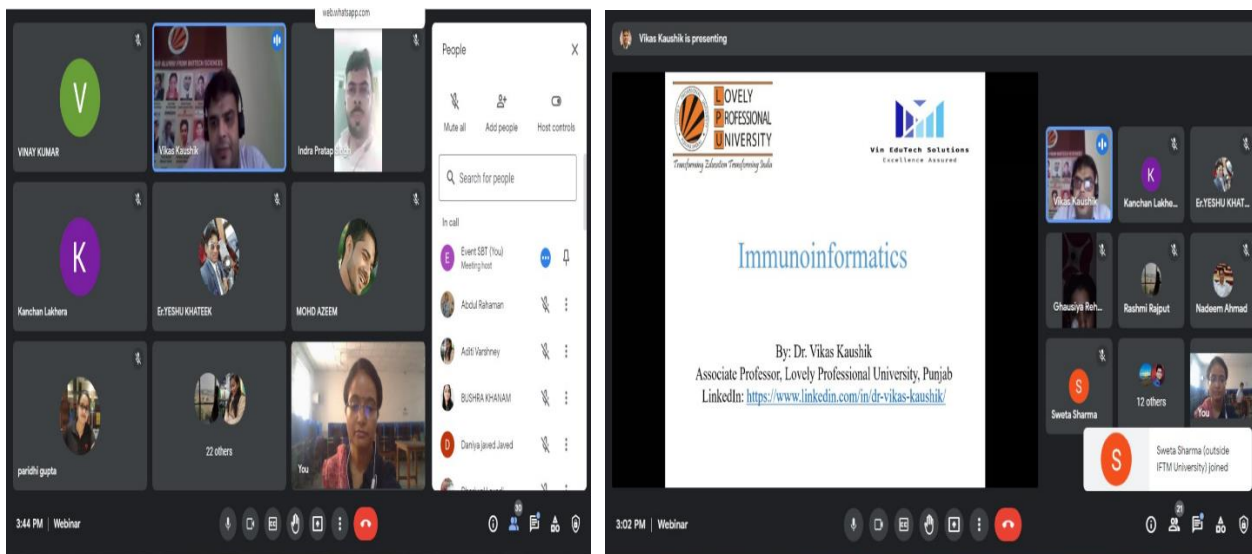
web.whatsapp.com

V

VINAY KUMAR

Vikas Kaushik

Indra Pratap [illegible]

K

Kanchan Lakhera

Er.YESHU KHATEEK

MOHD AZEEM

paridhi gupta

22 others

You

People

Mute all

Add people

Host controls

Search for people

In call

E

Event SBT (You)
Meeting host

Abdul Rahaman

Aditi Varshney

BUSHRA KHANAM

D

Daniya Javed Javed

3:44 PM | Webinar

30

Vikas Kaushik is presenting

LOVELY PROFESSIONAL UNIVERSITY

Transforming Education Transforming India

Vin EduTech Solutions
Excellence Assured

Immunoinformatics

By: Dr. Vikas Kaushik
Associate Professor, Lovely Professional University, Punjab
LinkedIn: https://www.linkedin.com/in/dr-vikas-kaushik/

Vikas Kaushik

K

Kanchan Lakhe...

Er.YESHU KHAT...

Ghausiya Reh...

Rashmi Rajput

Nadeem Ahmad

S

Sweta Sharma

12 others

You

S

Sweta Sharma (outside IFTM University) joined

3:02 PM | Webinar

21